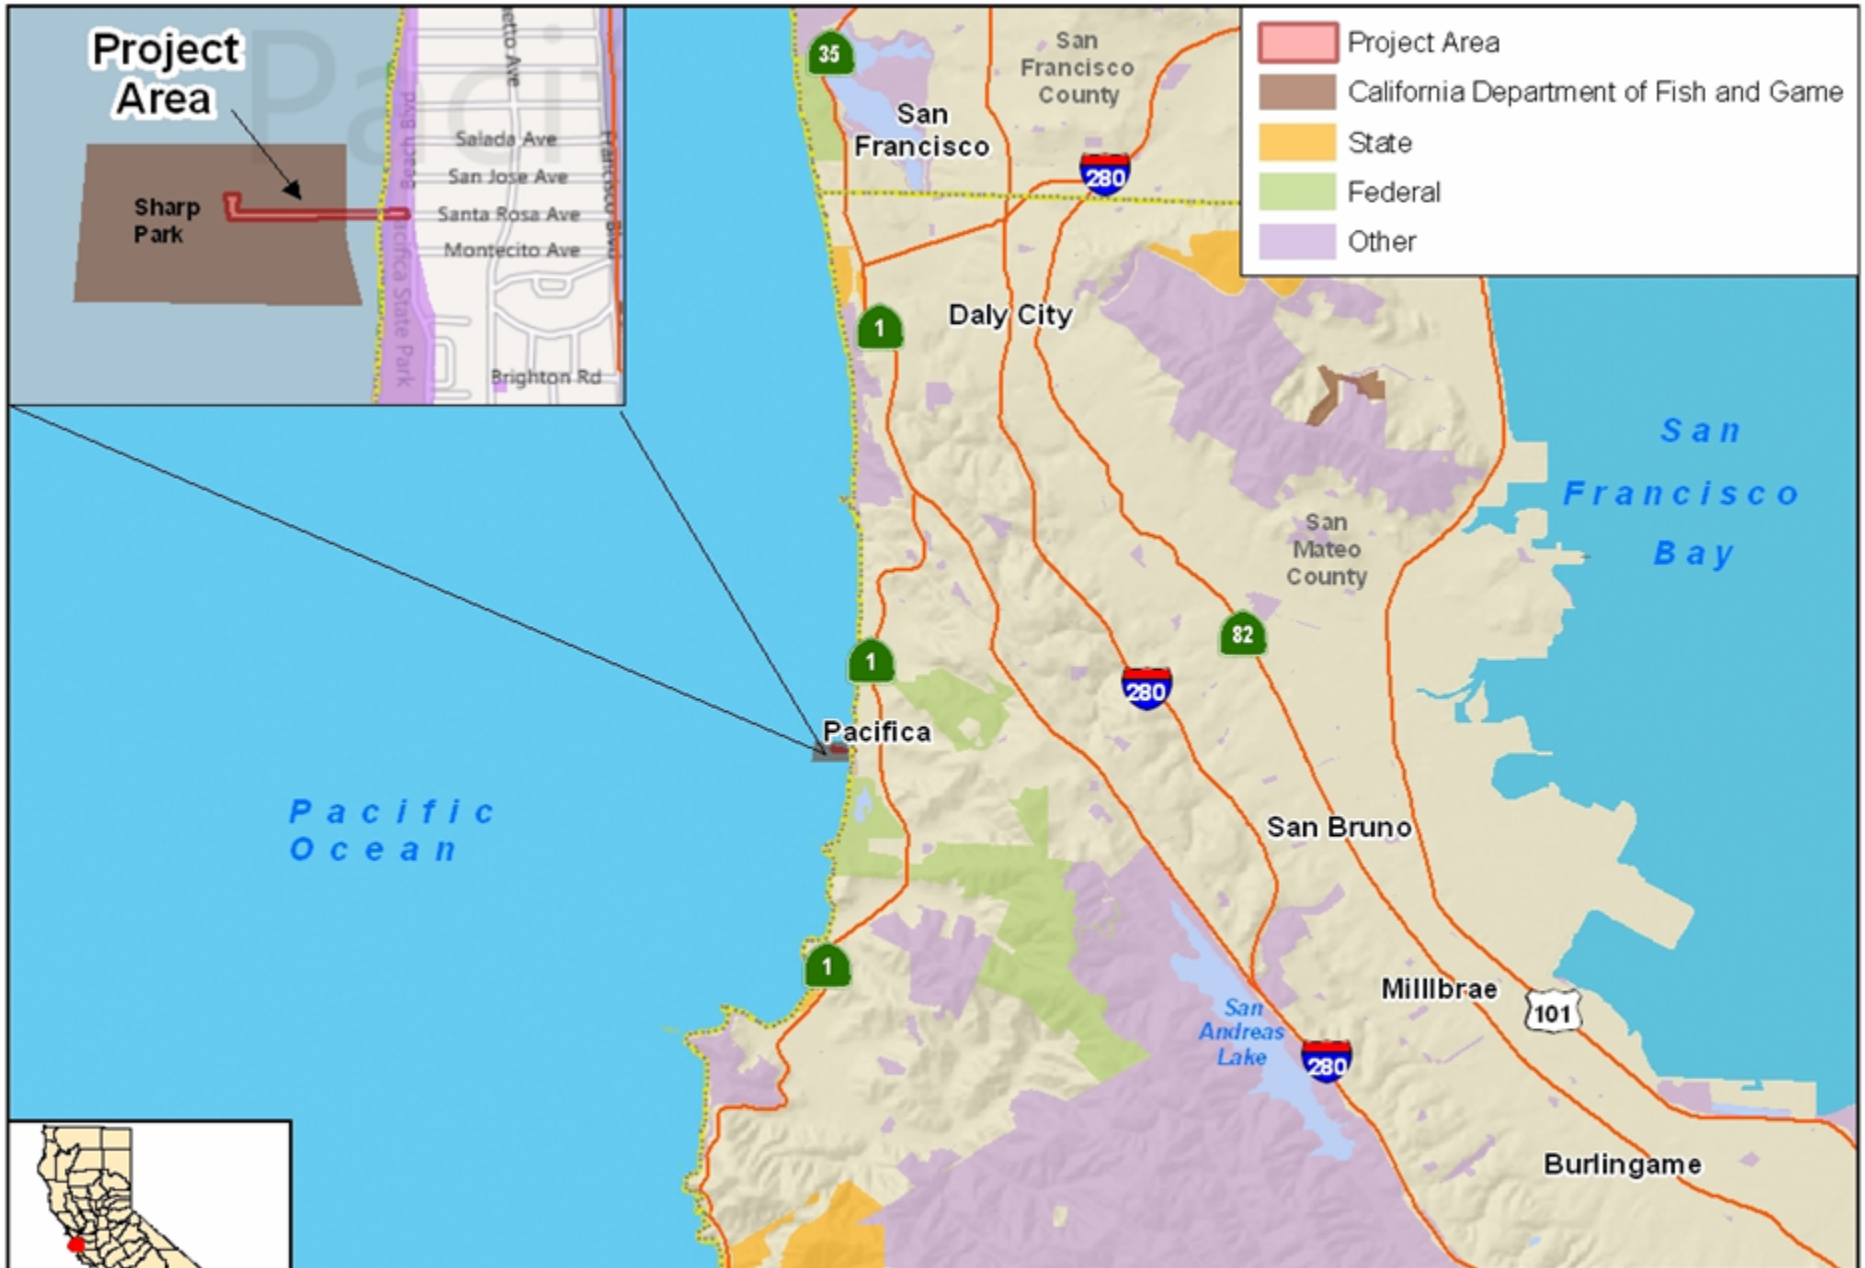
Project Area

Sharp Park

Salada Ave

San Jose Ave

Santa Rosa Ave

Montecito Ave

Brighton Rd

Pacifica State Park

Francisco Blvd

Project Area

California Department of Fish and Game

State

Federal

Other

35

San Francisco County

San Francisco

280

1

Daly City

San Mateo County

San Francisco Bay

82

1

280

Pacifica

Pacific Ocean

San Bruno

1

San Andreas Lake

Millbrae

101

280

Burlingame